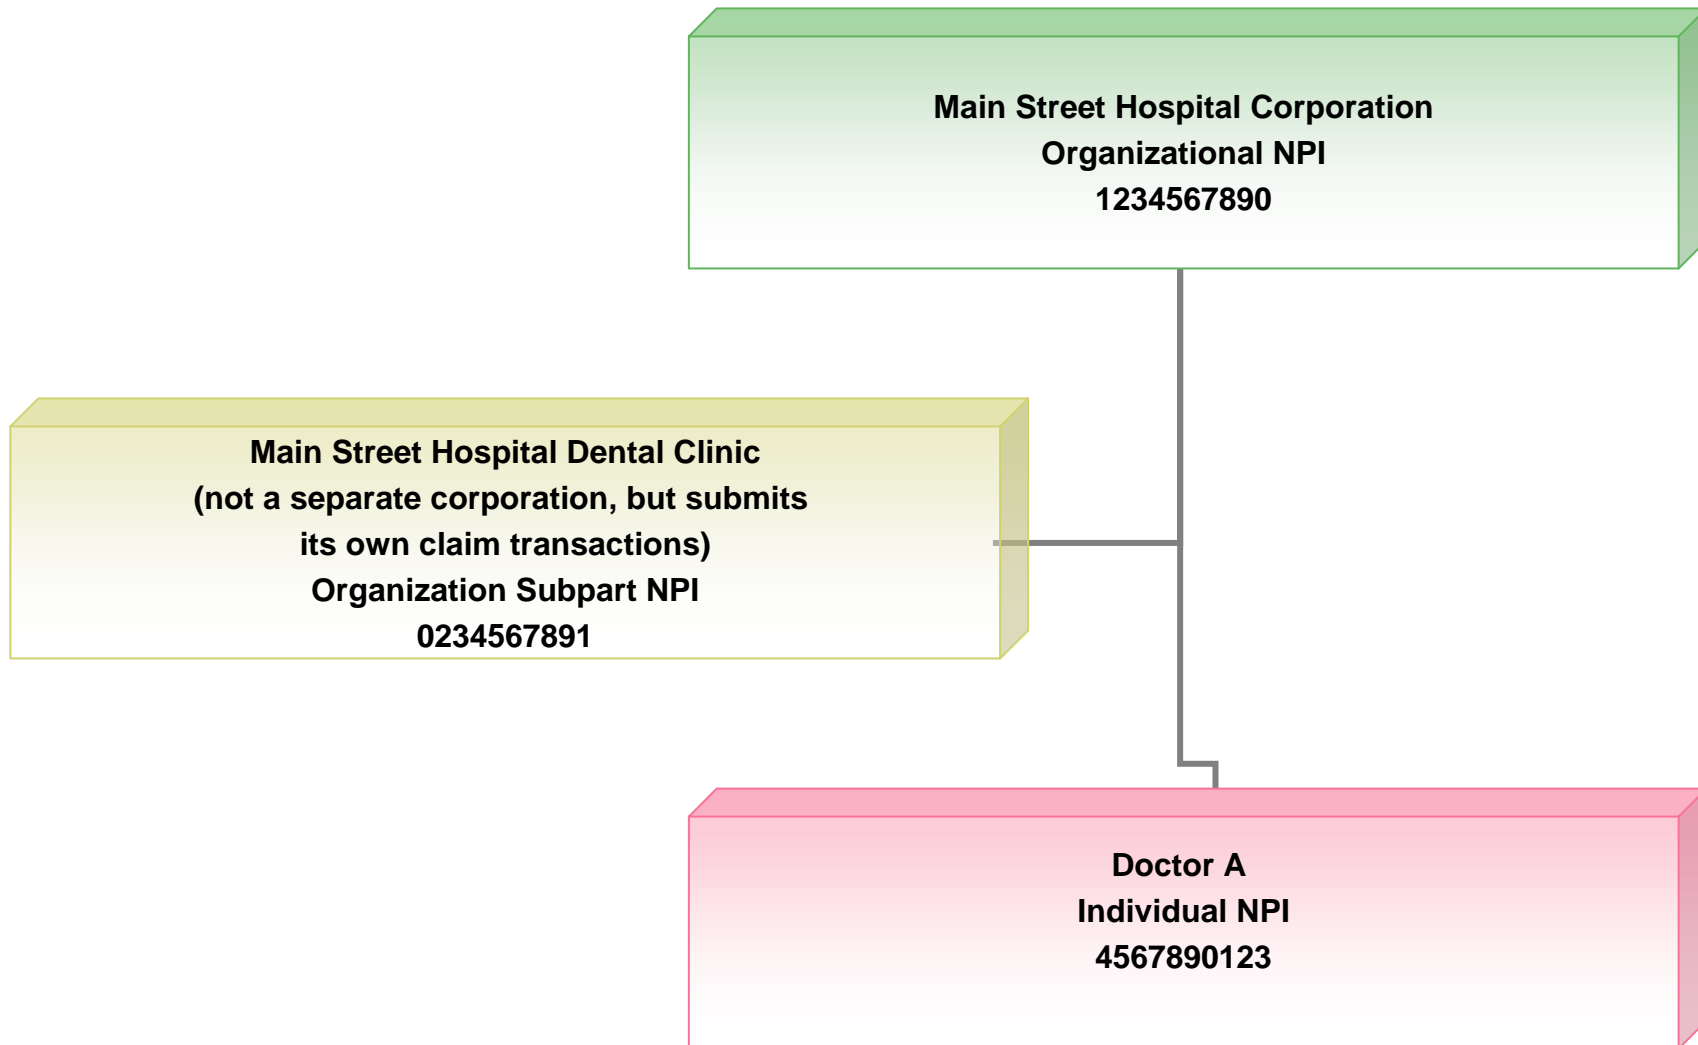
Main Street Hospital Corporation
Organizational NPI
1234567890

Main Street Hospital Dental Clinic
(not a separate corporation, but submits its own claim transactions)
Organization Subpart NPI
0234567891

Doctor A
Individual NPI
4567890123